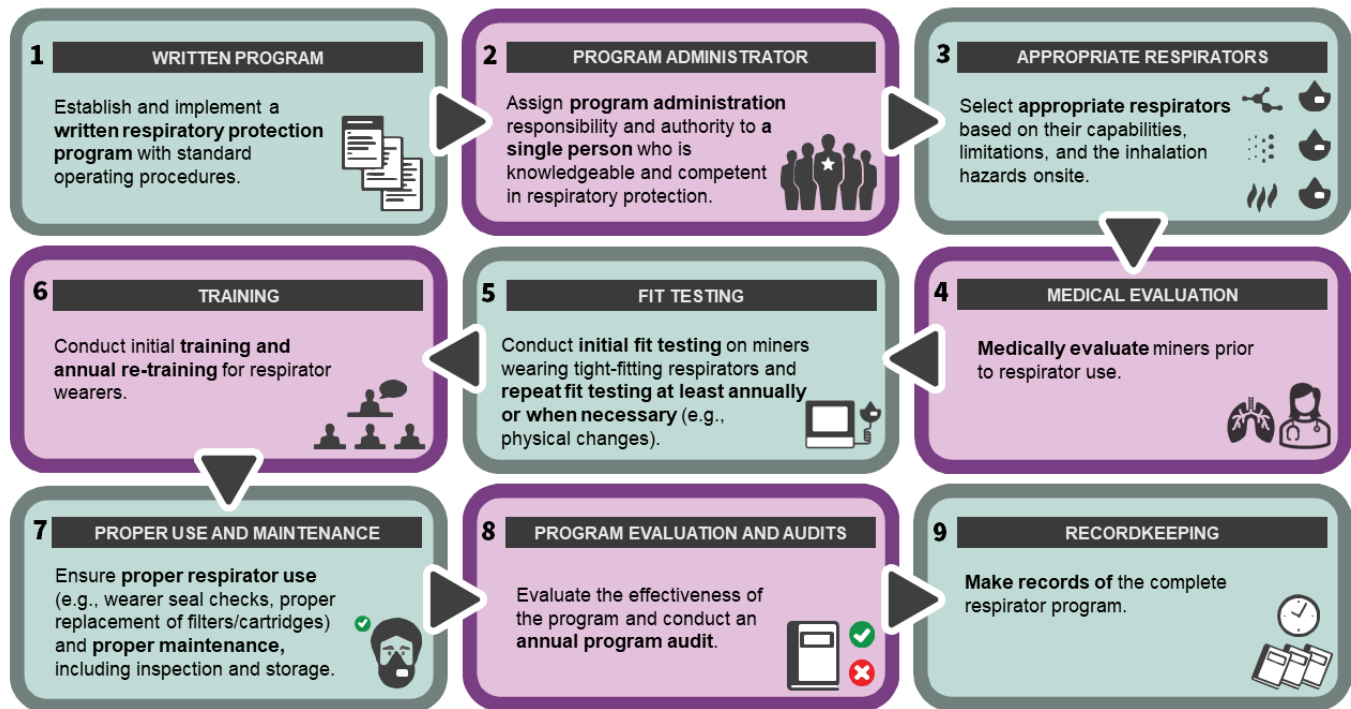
1 WRITTEN PROGRAM

Establish and implement a written respiratory protection program with standard operating procedures.

2 PROGRAM ADMINISTRATOR

Assign program administration responsibility and authority to a single person who is knowledgeable and competent in respiratory protection.

3 APPROPRIATE RESPIRATORS

Select appropriate respirators based on their capabilities, limitations, and the inhalation hazards onsite.

6 TRAINING

Conduct initial training and annual re-training for respirator wearers.

5 FIT TESTING

Conduct initial fit testing on miners wearing tight-fitting respirators and repeat fit testing at least annually or when necessary (e.g., physical changes).

4 MEDICAL EVALUATION

Medically evaluate miners prior to respirator use.

7 PROPER USE AND MAINTENANCE

Ensure proper respirator use (e.g., wearer seal checks, proper replacement of filters/cartridges) and proper maintenance, including inspection and storage.

8 PROGRAM EVALUATION AND AUDITS

Evaluate the effectiveness of the program and conduct an annual program audit.

9 RECORDKEEPING

Make records of the complete respirator program.